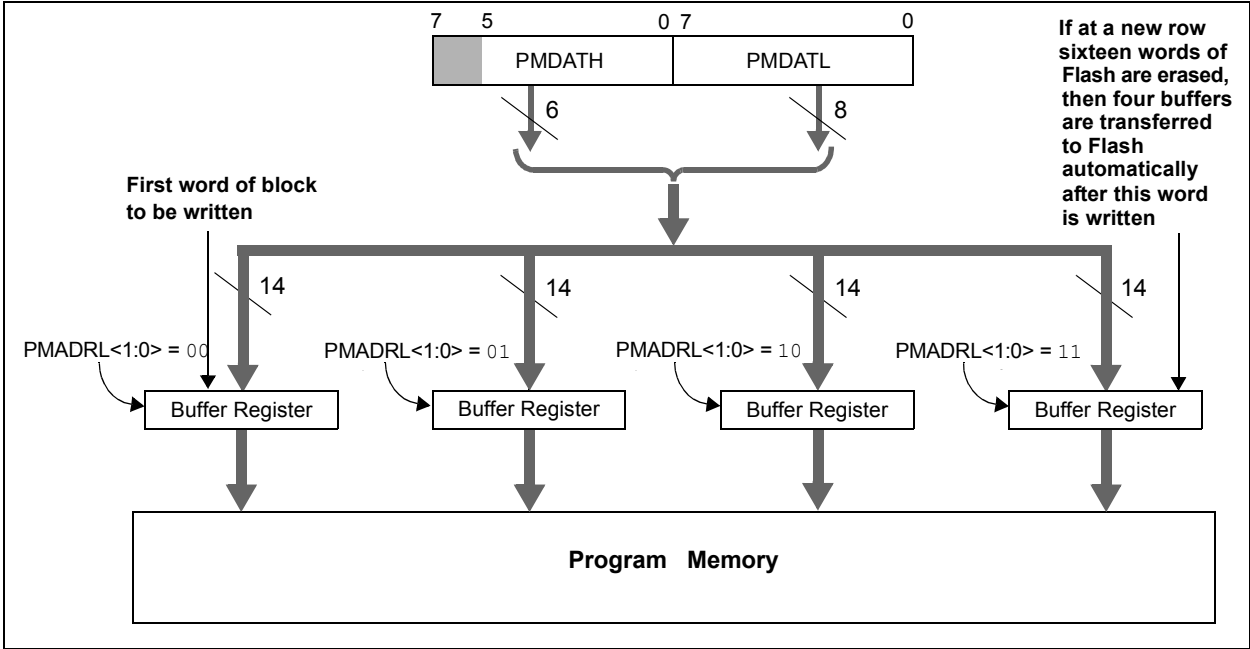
7 5 0 7 0

PMDATH PMDATL

6

8

If at a new row sixteen words of Flash are erased, then four buffers are transferred to Flash automatically after this word is written

First word of block to be written

14

14

14

14

PMADRL<1:0> = 00

PMADRL<1:0> = 01

PMADRL<1:0> = 10

PMADRL<1:0> = 11

Buffer Register

Buffer Register

Buffer Register

Buffer Register

Program Memory